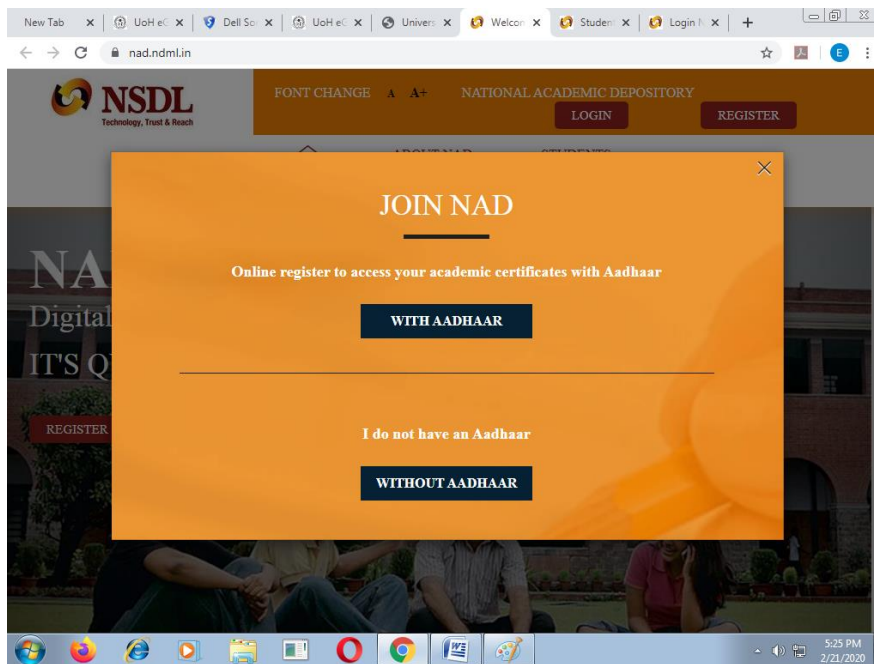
New Tab | UoH eC | Dell Sc | UoH eC | Univers | Welcon | Studen | Login

nad.ndml.in

NSDL
Technology, Trust & Reach

FONT CHANGE A A+ NATIONAL ACADEMIC DEPOSITORY

LOGIN

REGISTER

NA

Digital

IT'S Q

REGISTER

JOIN NAD

Online register to access your academic certificates with Aadhaar

WITH AADHAAR

I do not have an Aadhaar

WITHOUT AADHAAR

5:25 PM
2/21/2020